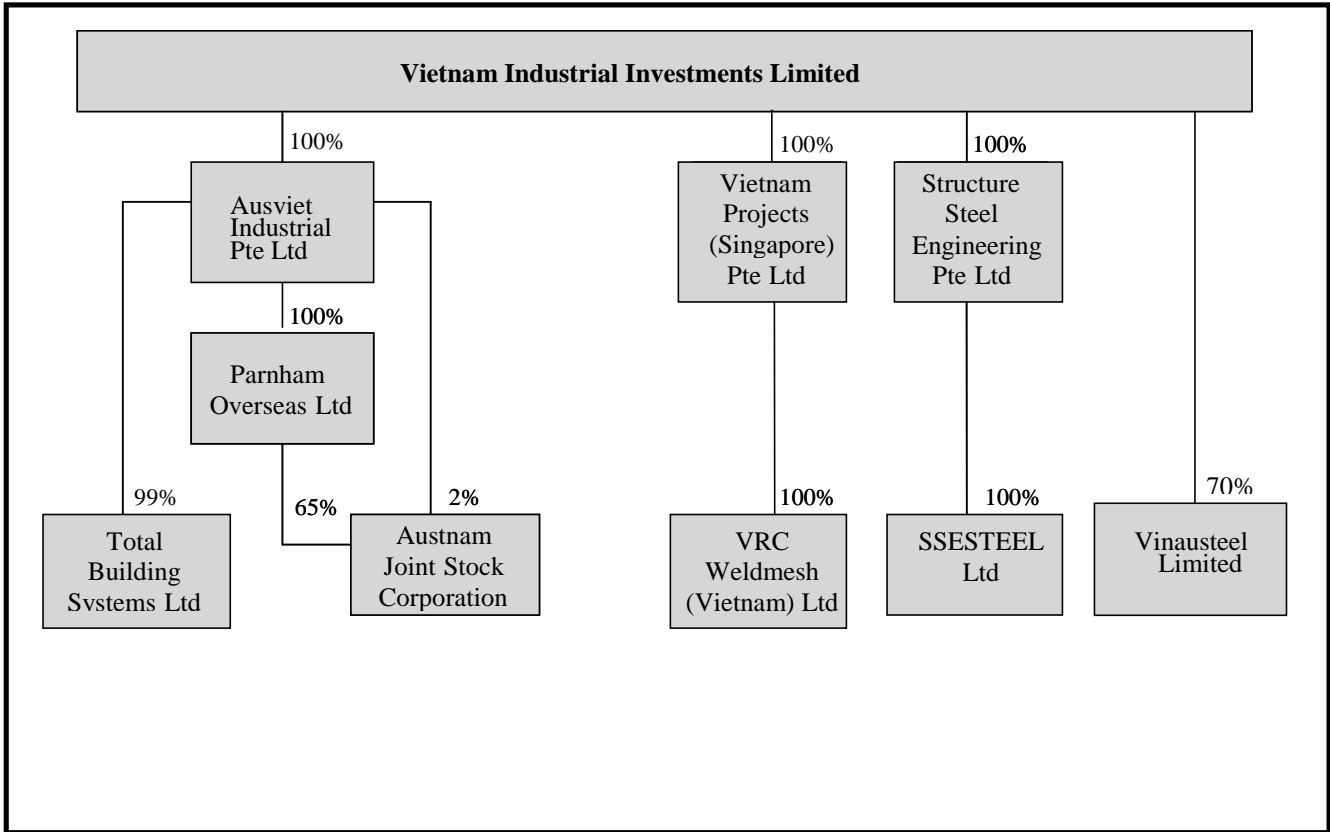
Vietnam Industrial Investments Limited

100%

Ausviet Industrial Pte Ltd

100%

Parnham Overseas Ltd

99%

Total Building Svstems Ltd

65%

2%

Austnam Joint Stock Corporation

100%

Vietnam Projects (Singapore) Pte Ltd

100%

VRC Weldmesh (Vietnam) Ltd

100%

Structure Steel Engineering Pte Ltd

100%

SSESTEEL Ltd

70%

Vinausteel Limited